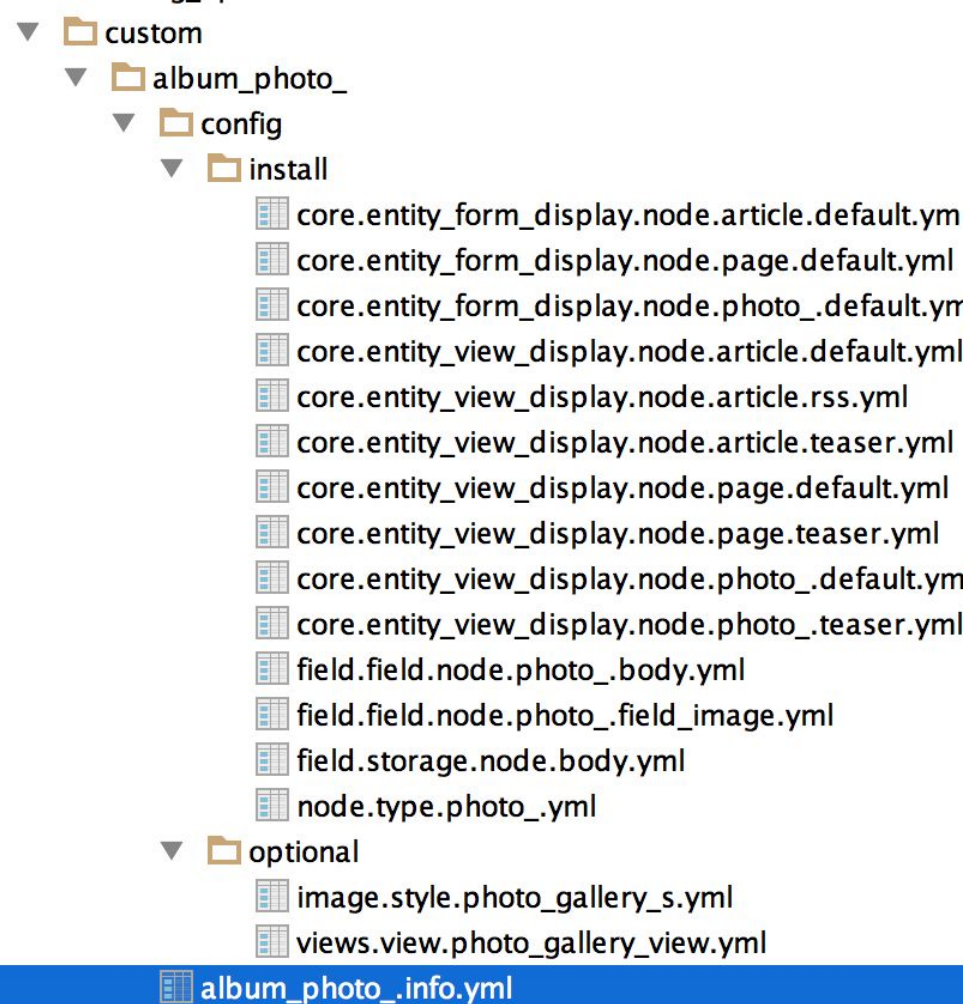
custom
album_photo_
config
install
core.entity_form_display.node.article.default.ym
core.entity_form_display.node.page.default.yml
core.entity_form_display.node.photo_.default.ym
core.entity_view_display.node.article.default.yml
core.entity_view_display.node.article.rss.yml
core.entity_view_display.node.article.teaser.yml
core.entity_view_display.node.page.default.yml
core.entity_view_display.node.page.teaser.yml
core.entity_view_display.node.photo_.default.ym
core.entity_view_display.node.photo_.teaser.yml
field.field.node.photo_.body.yml
field.field.node.photo_.field_image.yml
field.storage.node.body.yml
node.type.photo_.yml
optional
image.style.photo_gallery_s.yml
views.view.photo_gallery_view.yml
album_photo_.info.yml